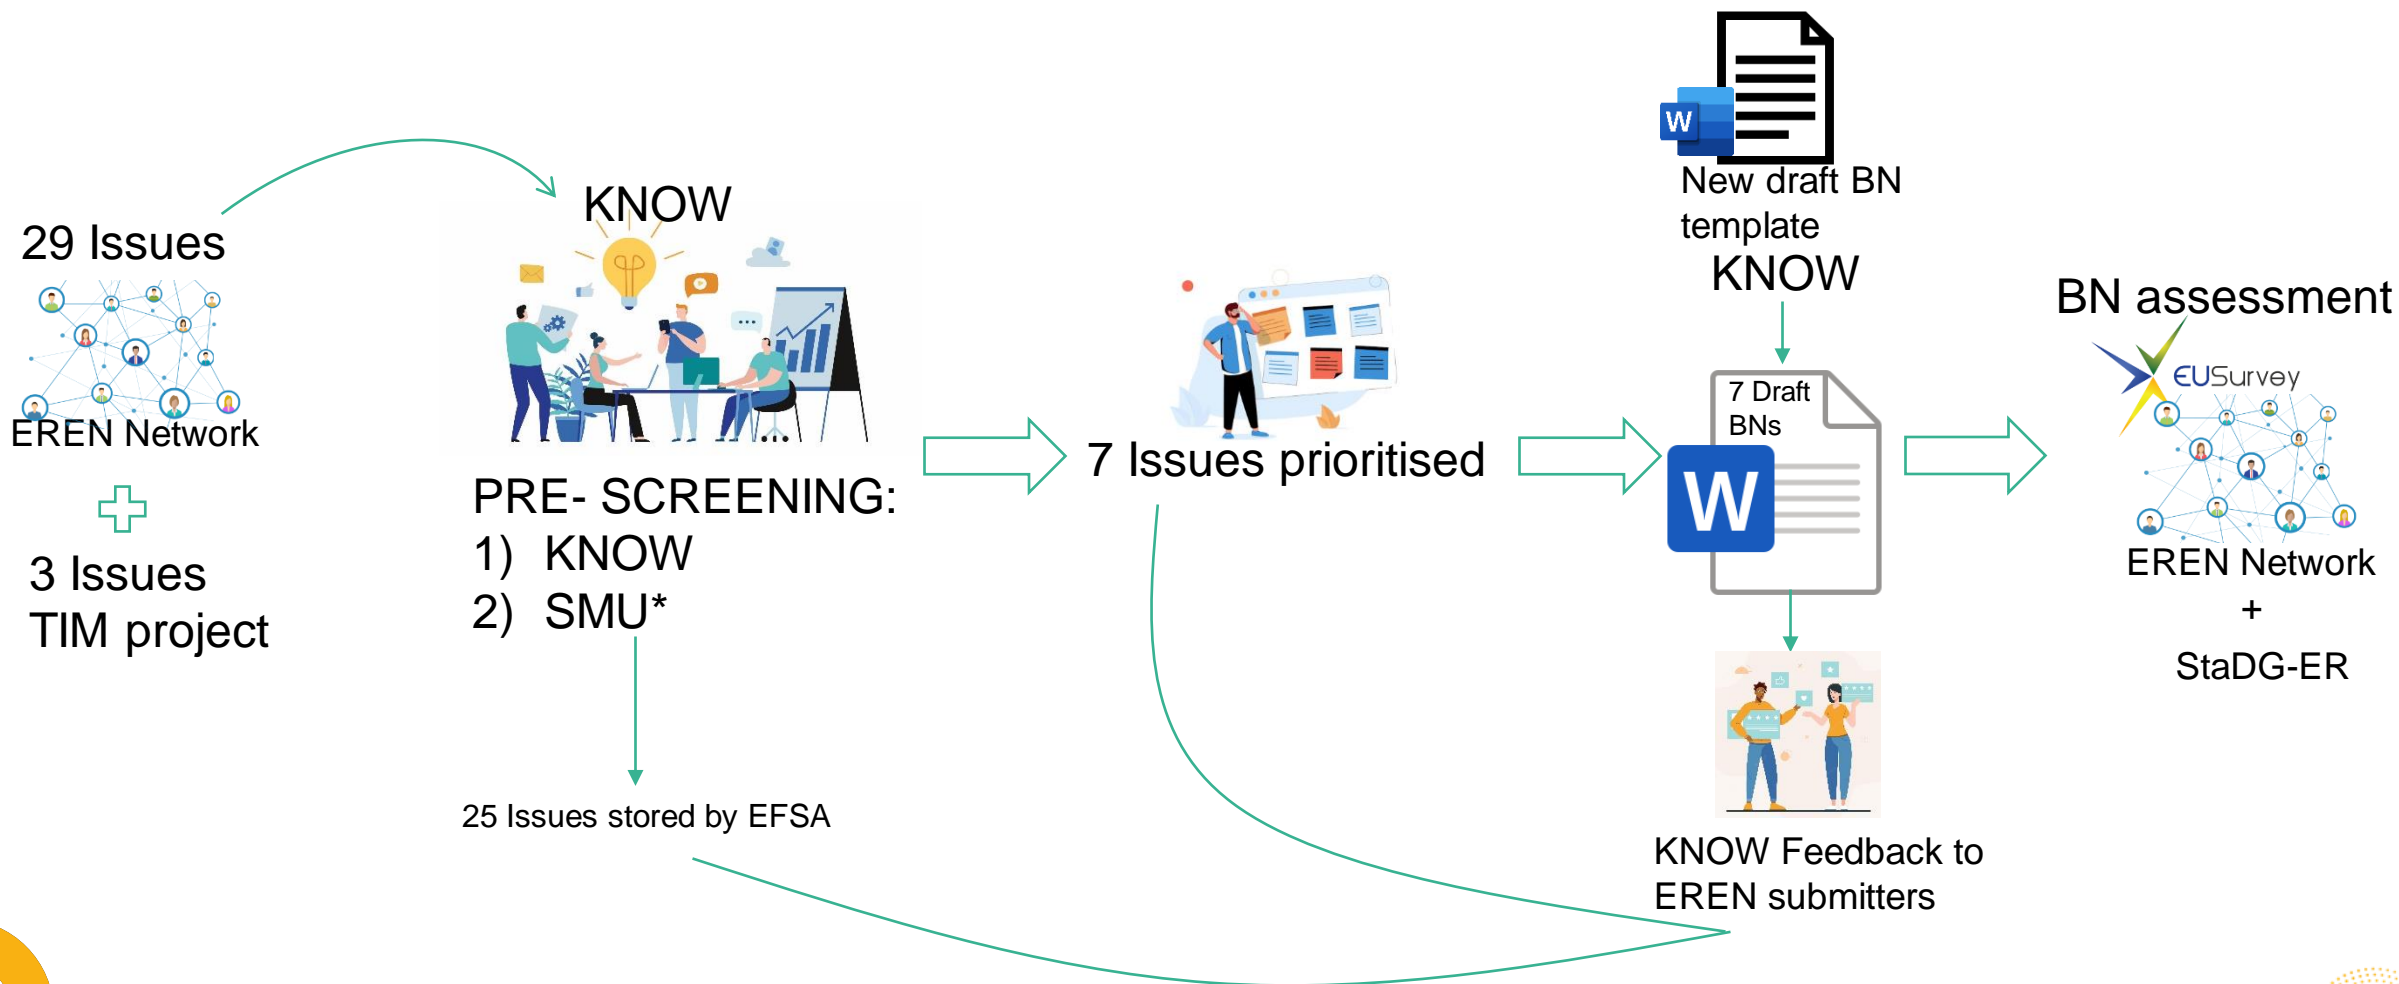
29 Issues

EREN Network

3 Issues
TIM project

KNOW

PRE- SCREENING:
1) KNOW
2) SMU*

25 Issues stored by EFSA

7 Issues prioritised

W

New draft BN template

KNOW

7 Draft BNs

W

KNOW Feedback to EREN submitters

BN assessment

EUSurvey

EREN Network
+
StaDG-ER